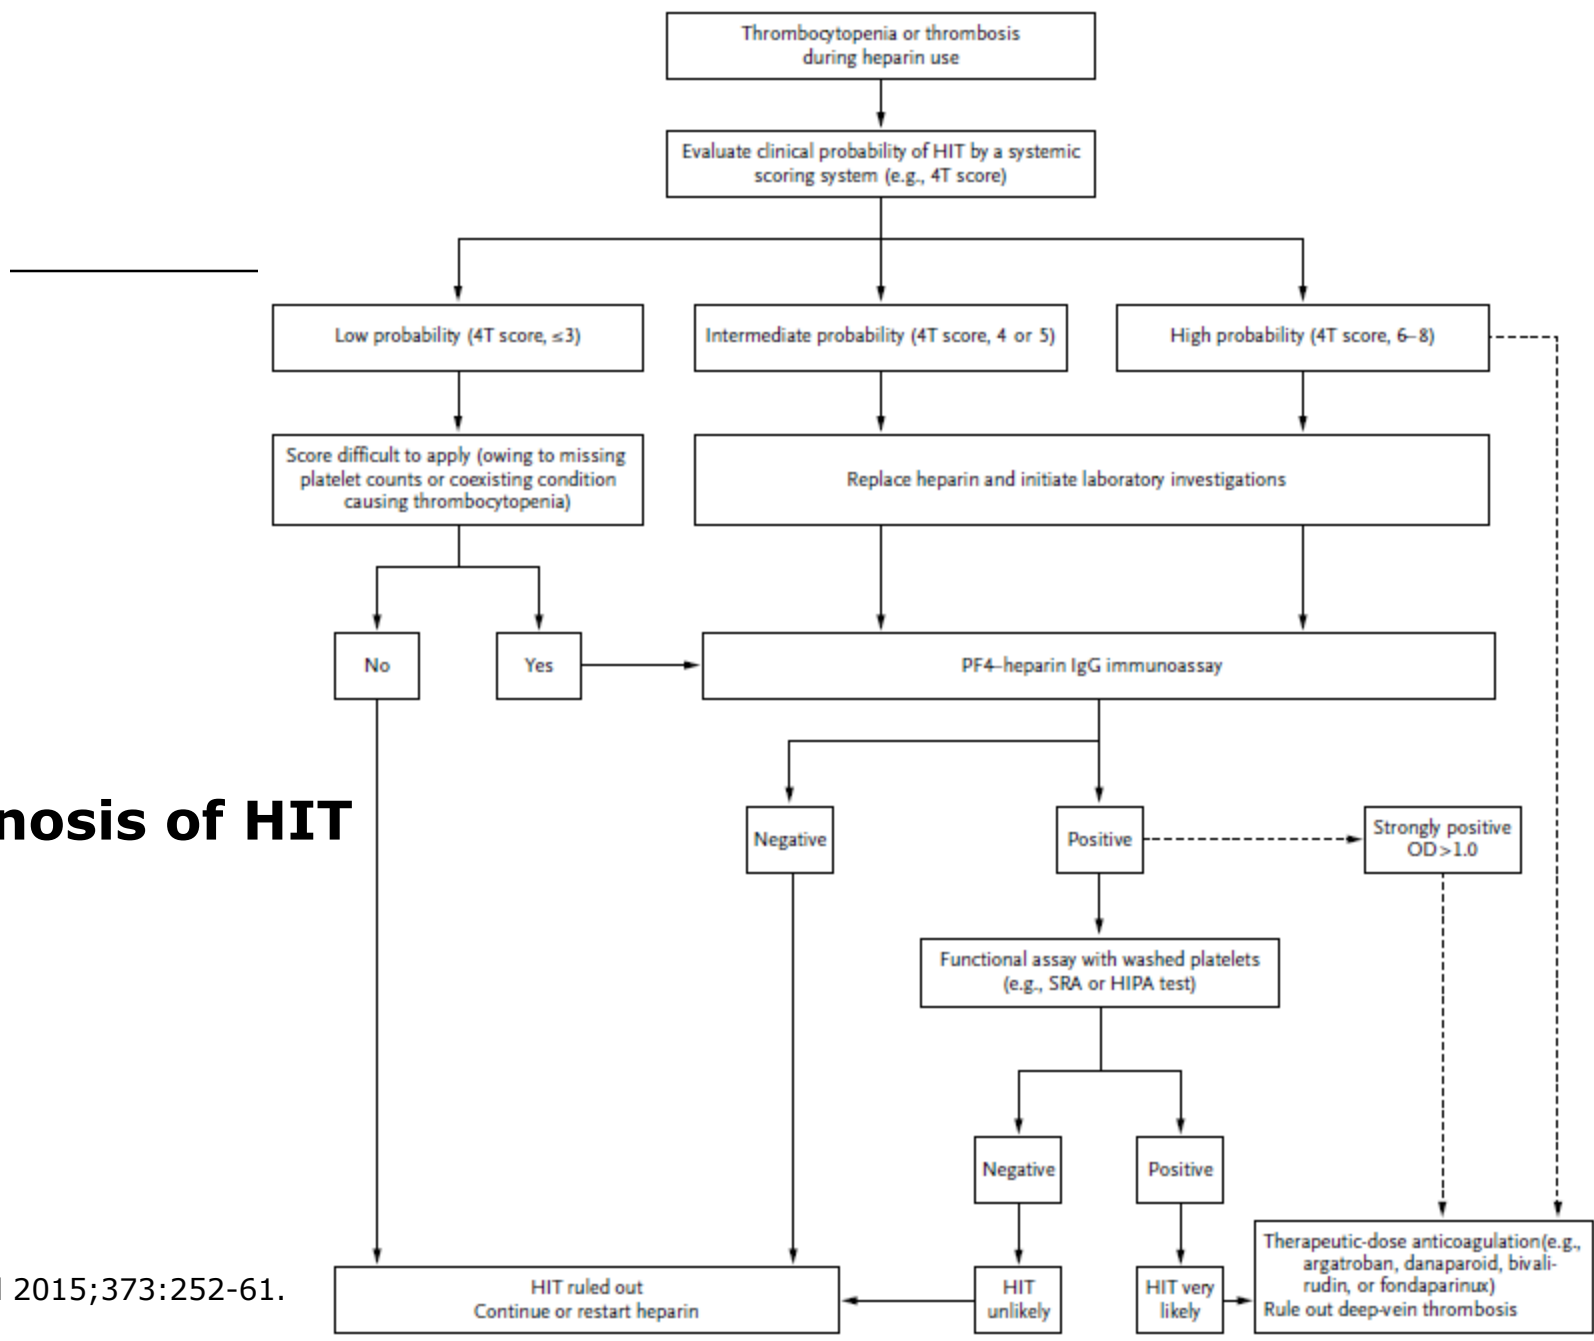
nosis of HIT

l 2015;373:252-61.

Thrombocytopenia or thrombosis during heparin use

Evaluate clinical probability of HIT by a systemic scoring system (e.g., 4T score)

Low probability (4T score, ≤3)

Intermediate probability (4T score, 4 or 5)

High probability (4T score, 6–8)

Score difficult to apply (owing to missing platelet counts or coexisting condition causing thrombocytopenia)

Replace heparin and initiate laboratory investigations

No

Yes

PF4–heparin IgG immunoassay

Negative

Positive

Strongly positive OD>1.0

Functional assay with washed platelets (e.g., SRA or HIPA test)

Negative

Positive

HIT unlikely

HIT very likely

Therapeutic-dose anticoagulation(e.g., argatroban, danaparoid, bivalirudin, or fondaparinux)
Rule out deep-vein thrombosis

HIT ruled out
Continue or restart heparin